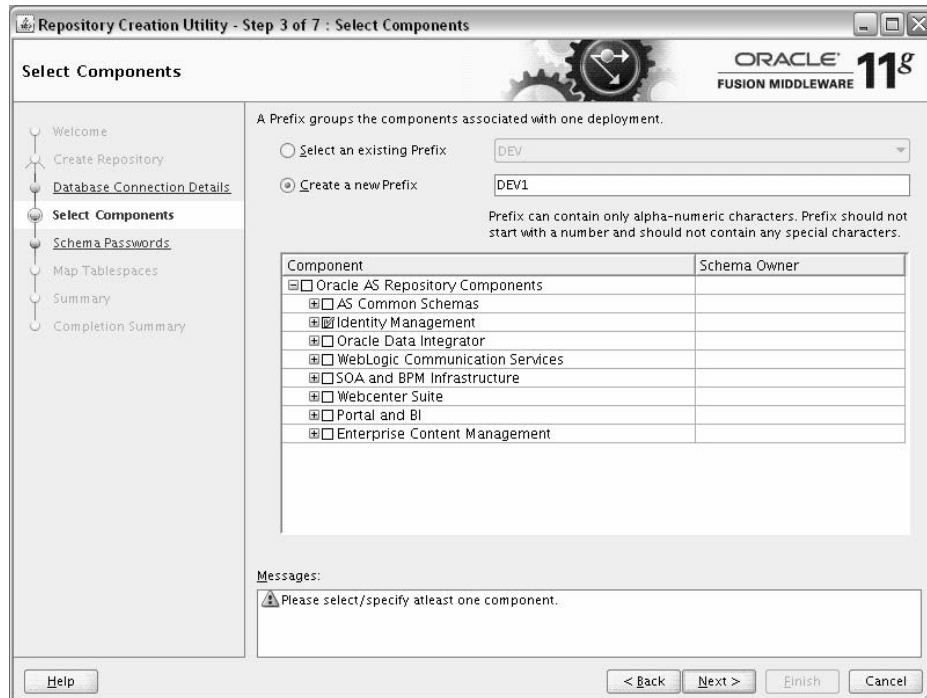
Repository Creation Utility - Step 3 of 7 : Select Components

Select Components

ORACLE FUSION MIDDLEWARE 11g

Welcome
Create Repository
Database Connection Details
Select Components
Schema Passwords
Map Tablespaces
Summary
Completion Summary

A Prefix groups the components associated with one deployment.

Select an existing Prefix DEV

Create a new Prefix DEV1

Prefix can contain only alpha-numeric characters. Prefix should not start with a number and should not contain any special characters.

| Component | Schema Owner |
|---|---|
| Oracle AS Repository Components | |
| AS Common Schemas | |
| Identity Management | |
| Oracle Data Integrator | |
| WebLogic Communication Services | |
| SOA and BPM Infrastructure | |
| Webcenter Suite | |
| Portal and BI | |
| Enterprise Content Management | |

Messages:

Please select/specify atleast one component.

Help

< Back Next > Finish Cancel